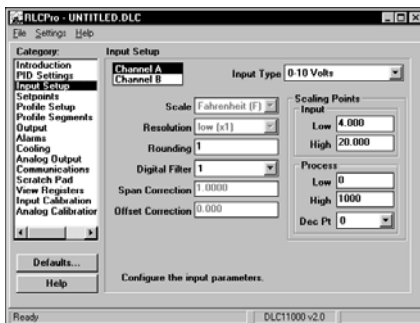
DLCPro - UNTITLED.DLC

File Settings Help

Category:
Introduction
PID Settings
Input Setup
Setpoints
Profile Setup
Profile Segments
Output
Alarms
Cooling
Analog Output
Communications
Scratch Pad
View Registers
Input Calibration
Analog Calibration

Defaults...
Help

Input Setup

Channel A
Channel B

Input Type 0-10 Volts

Scale Fahrenheit (F)
Resolution low (x1)
Rounding 1
Digital Filter 1
Span Correction 1.0000
Offset Correction 0.000

Scaling Points
Input
Low 4.000
High 20.000

Process
Low 0
High 1000
Dec Pt 0

Configure the input parameters.

Ready
DLC11000 v2.0